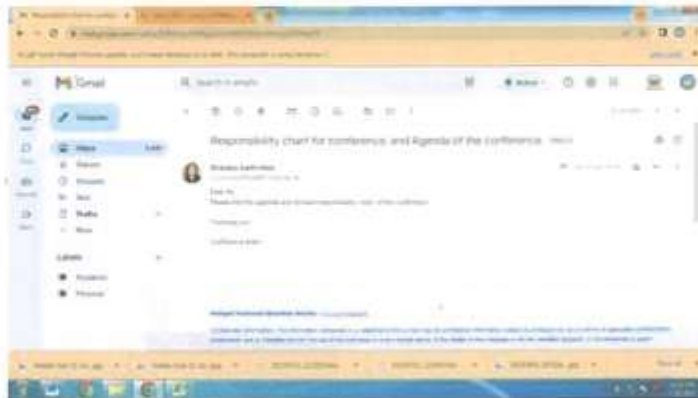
Gmail

Search in emails

Compose

Inbox

Starred

Snoozed

Sent

Drafts

More

Labels

Responsibility chart for conference and Agenda of the conference

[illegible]

Dear sir,

Please find the agenda and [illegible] responsibility chart of the conference.

Thanking you

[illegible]